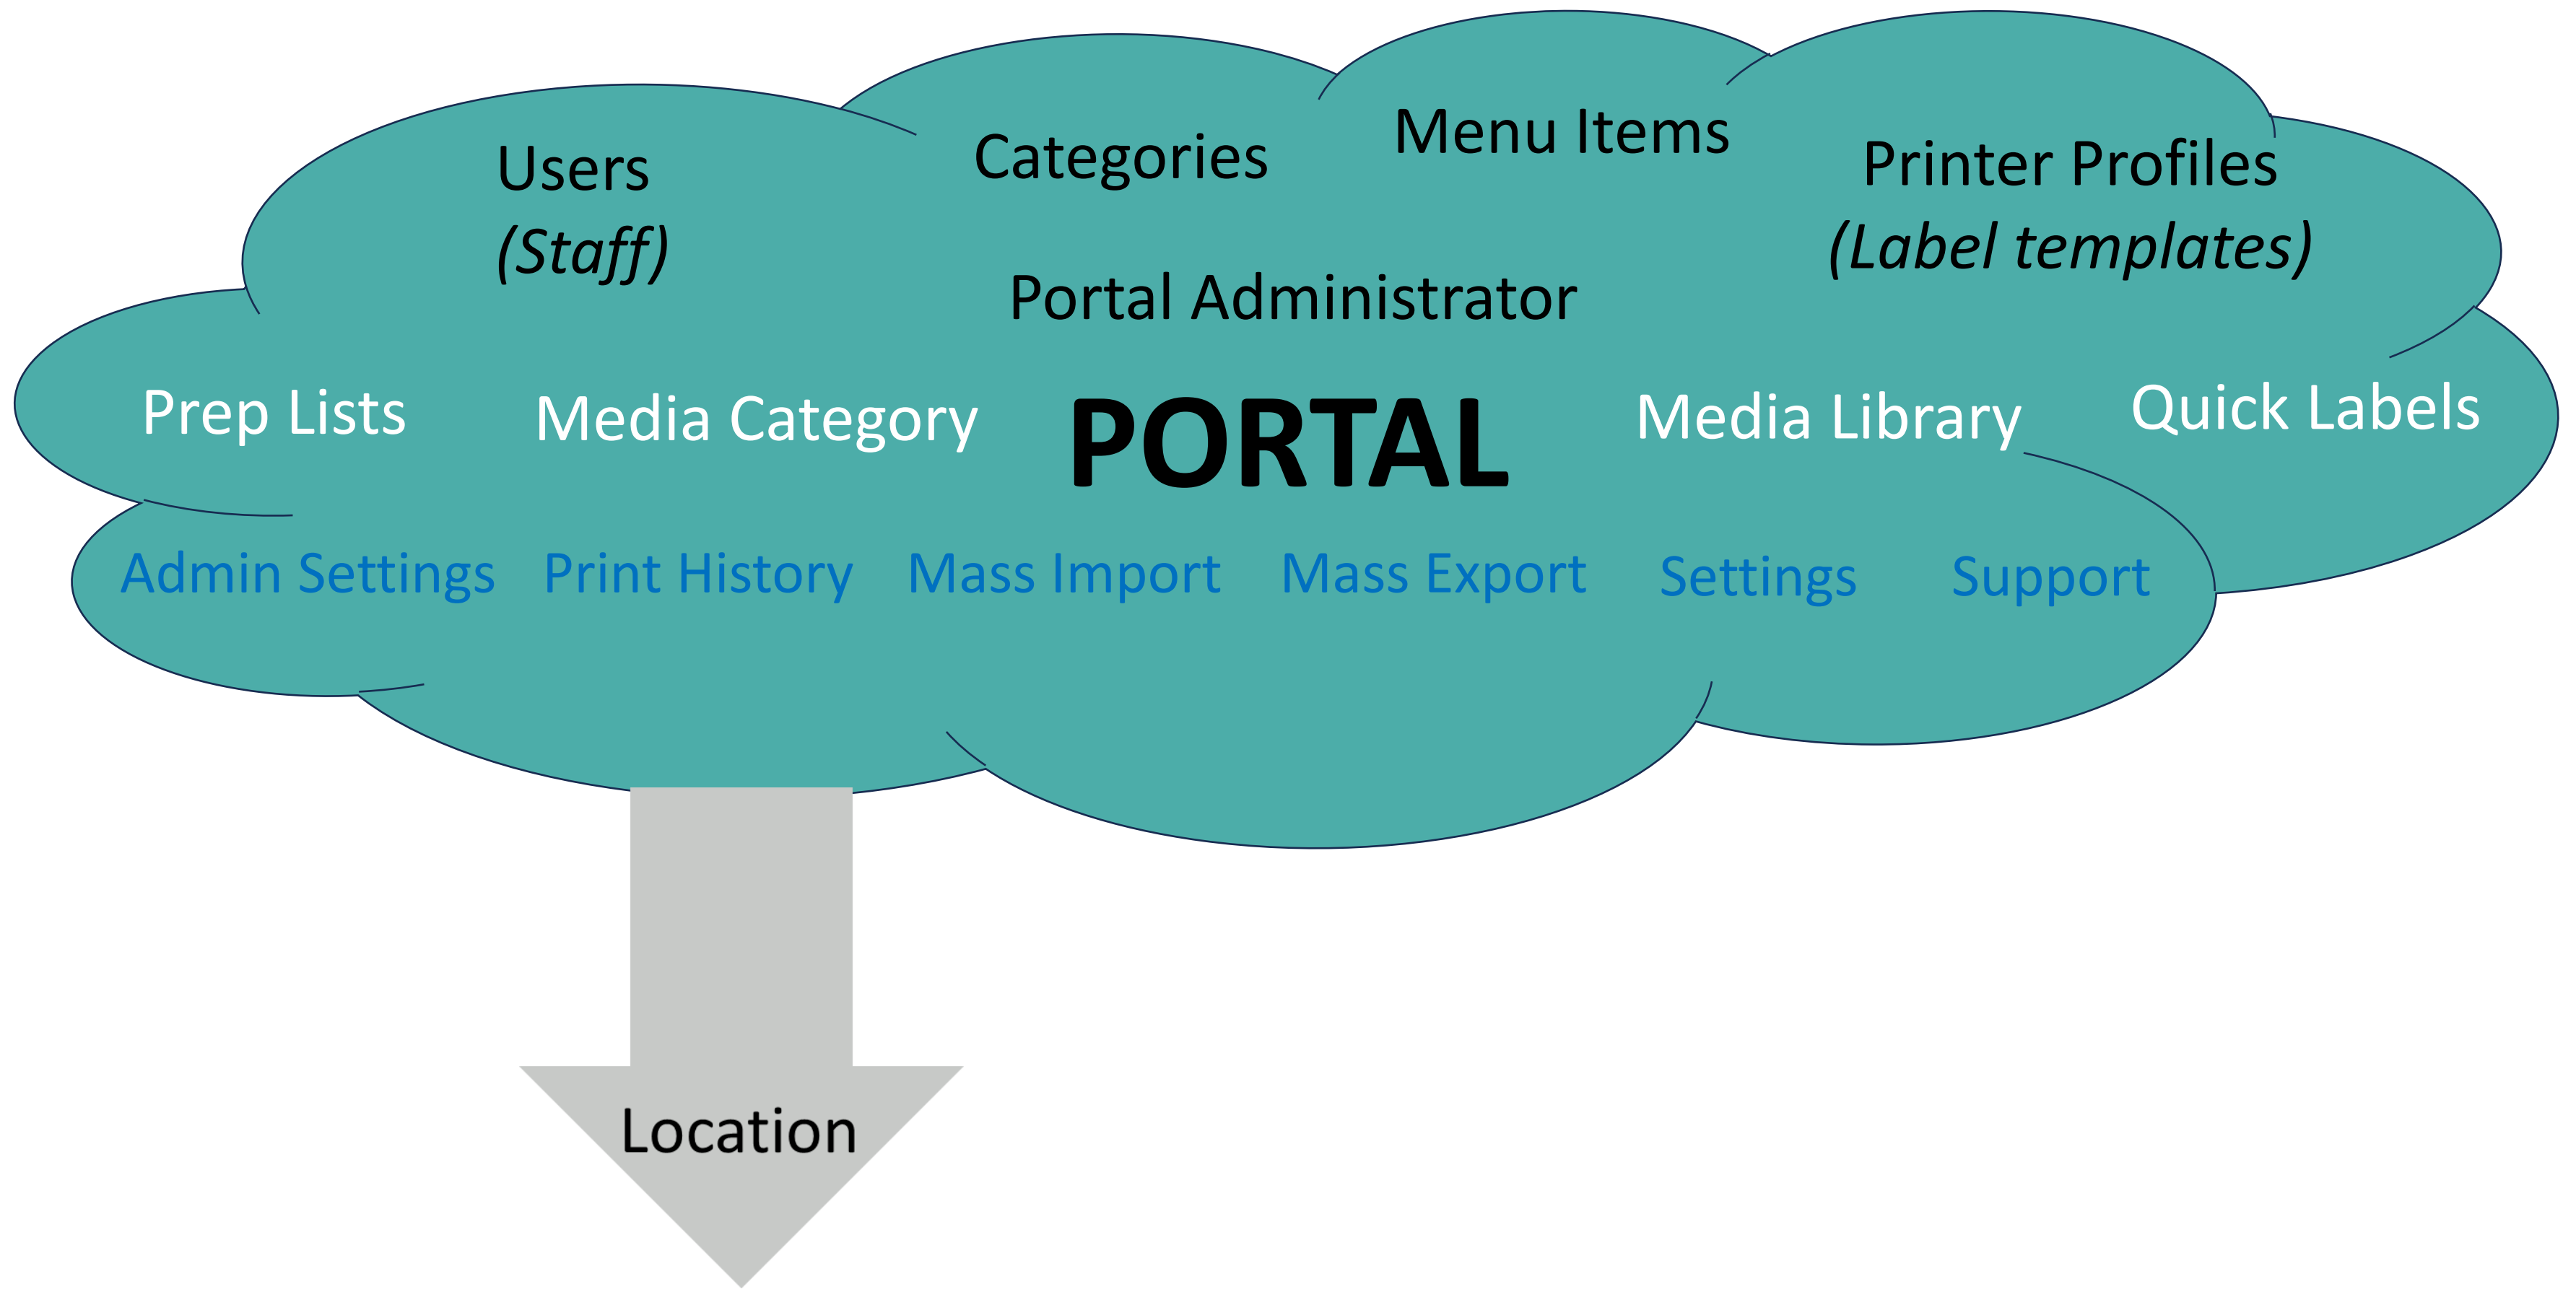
Users
(Staff)

Categories

Menu Items

Printer Profiles
(Label templates)

Portal Administrator

Prep Lists

Media Category

PORTAL

Media Library

Quick Labels

Admin Settings

Print History

Mass Import

Mass Export

Settings

Support

Location